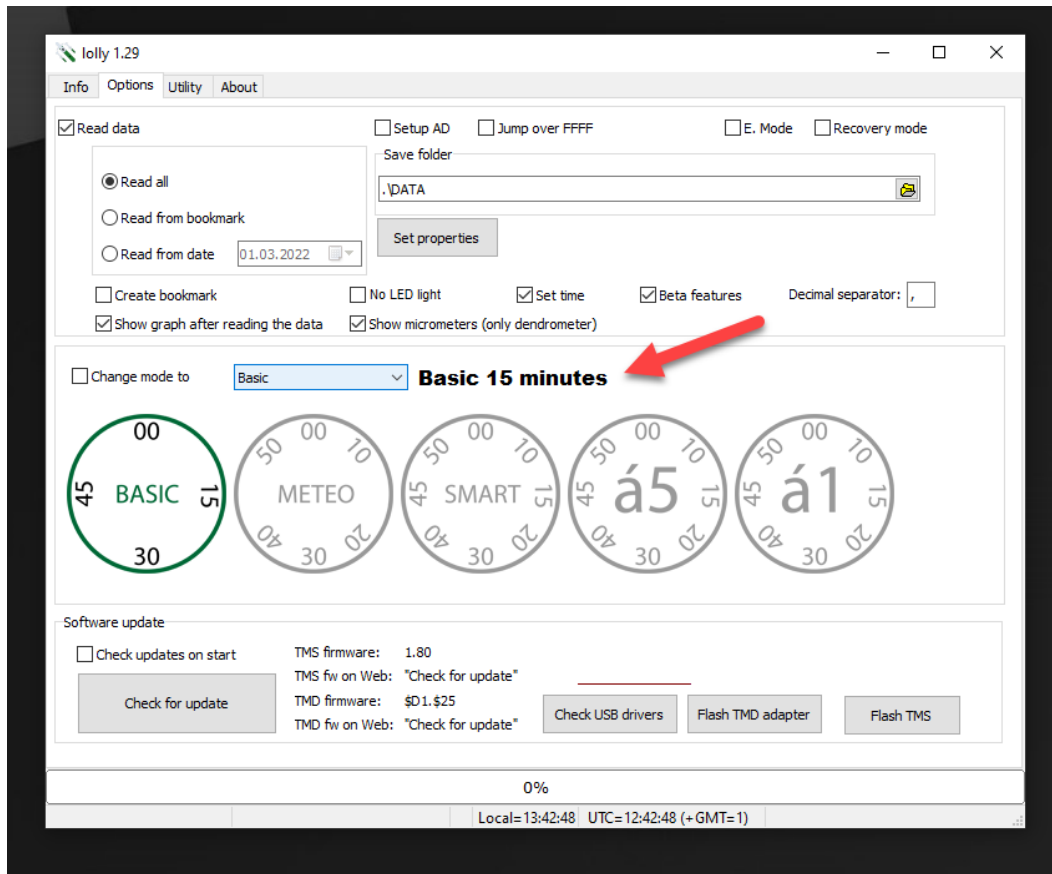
Lolly 1.29

Info Options Utility About

Read data

Setup AD Jump over FFFF E. Mode Recovery mode

Read all
Read from bookmark
Read from date 01.03.2022

Save folder
.\DATA

Set properties

Create bookmark No LED light Set time Beta features Decimal separator: ,

Show graph after reading the data Show micrometers (only dendrometer)

Change mode to Basic Basic 15 minutes

00 15 30 45 BASIC

00 10 20 30 40 50 METEO

00 10 15 20 30 40 45 50 SMART

00 10 15 20 30 40 45 50 á5

00 10 15 20 30 40 45 50 á1

Software update

Check updates on start

Check for update

TMS firmware: 1.80
TMS fw on Web: "Check for update"
TMD firmware: $D1.$25
TMD fw on Web: "Check for update"

Check USB drivers Flash TMD adapter Flash TMS

0%

Local=13:42:48 UTC=12:42:48 (+GMT=1)